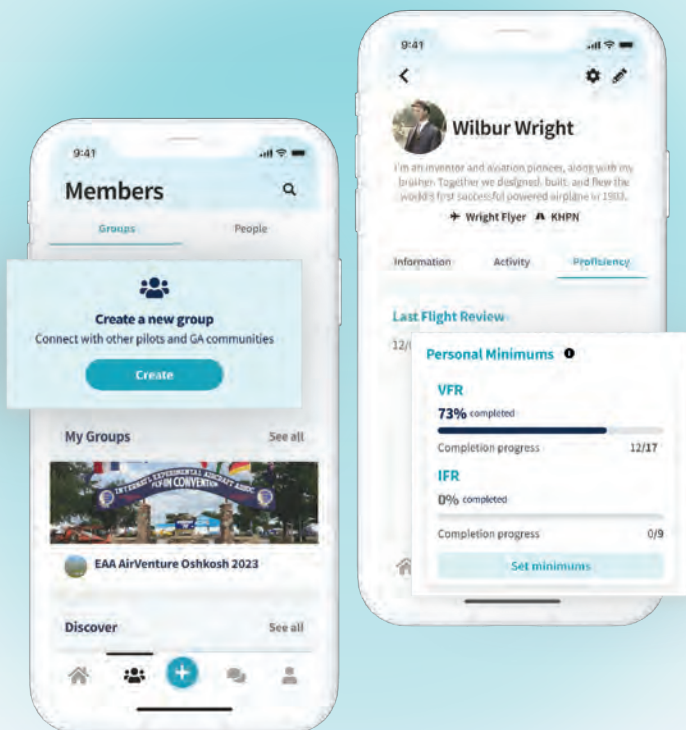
9:41

Members

Groups

People

Create a new group

Connect with other pilots and GA communities

Create

My Groups

See all

INTERNATIONAL EXPERIMENTAL AIRCRAFT ASSOC. FLY-IN CONVENTION

EAA AirVenture Oshkosh 2023

Discover

See all

9:41

Wilbur Wright

I'm an inventor and aviation pioneer, along with my brother. Together we designed, built, and flew the world's first successful powered airplane in 1903.

Wright Flyer KHPN

Information

Activity

Proficiency

Last Flight Review

12/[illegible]

Personal Minimums

VFR

73% completed

Completion progress 12/17

IFR

0% completed

Completion progress 0/9

Set minimums